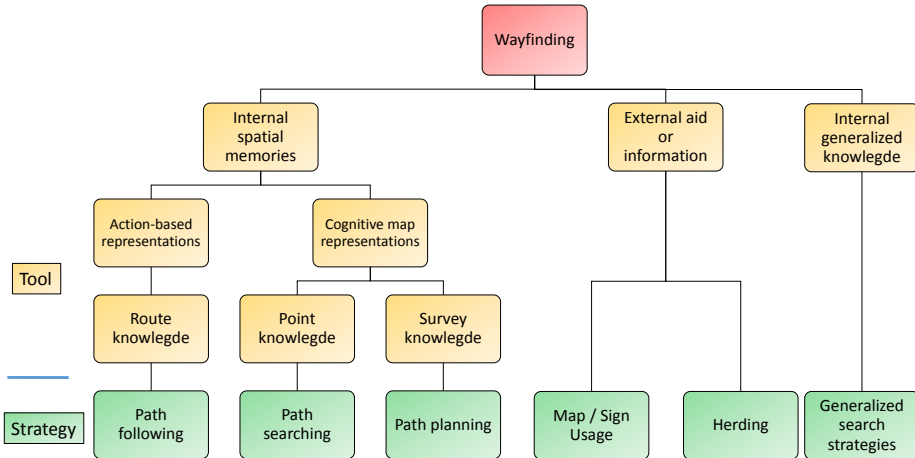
Wayfinding

Internal spatial memories

External aid or information

Internal generalized knowlegde

Action-based representations

Cognitive map representations

Tool

Route knowlegde

Point knowlegde

Survey knowlegde

Strategy

Path following

Path searching

Path planning

Map / Sign Usage

Herding

Generalized search strategies